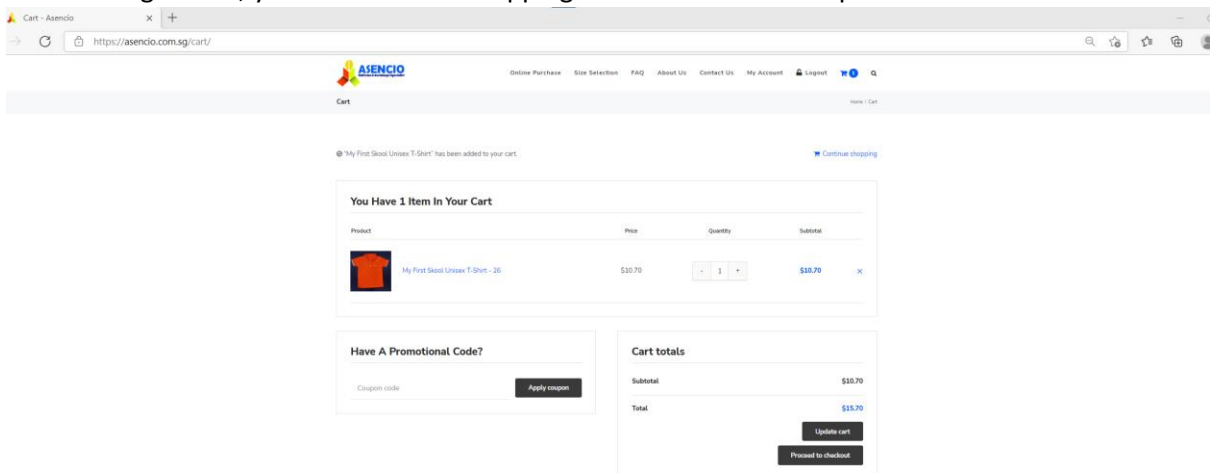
Cart - Asencio

https://asencio.com.sg/cart/

ASENCIO

Online Purchase Size Selection FAQ About Us Contact Us My Account Logout

Cart

Home / Cart

"My First Skool Unisex T-Shirt" has been added to your cart.

Continue shopping

You Have 1 Item In Your Cart

| Product | Price | Quantity | Subtotal |
|---|---|---|---|
| My First Skool Unisex T-Shirt - 26 | $10.70 | - 1 + | $10.70 |

Have A Promotional Code?

Coupon code

Apply coupon

Cart totals

Subtotal $10.70

Total $15.70

Update cart

Proceed to checkout